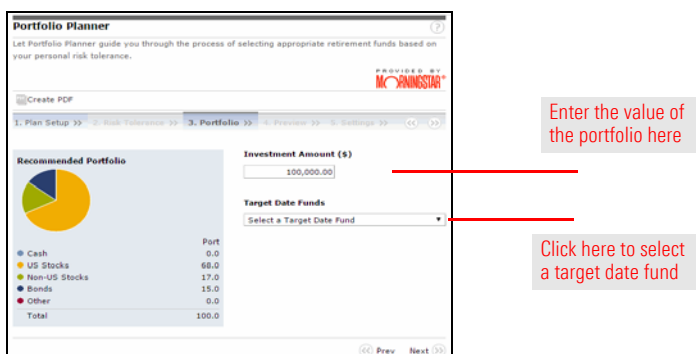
Portfolio Planner

?

Let Portfolio Planner guide you through the process of selecting appropriate retirement funds based on your personal risk tolerance.

PROVIDED BY MORNINGSTAR®

Create PDF

1. Plan Setup >> 2. Risk Tolerance >> 3. Portfolio >> 4. Preview >> 5. Settings >>

Recommended Portfolio

| | Port |
|---|---|
| Cash | 0.0 |
| US Stocks | 68.0 |
| Non-US Stocks | 17.0 |
| Bonds | 15.0 |
| Other | 0.0 |
| Total | 100.0 |

Investment Amount ($)

100,000.00

Target Date Funds

Select a Target Date Fund

Prev Next

Enter the value of the portfolio here

Click here to select a target date fund